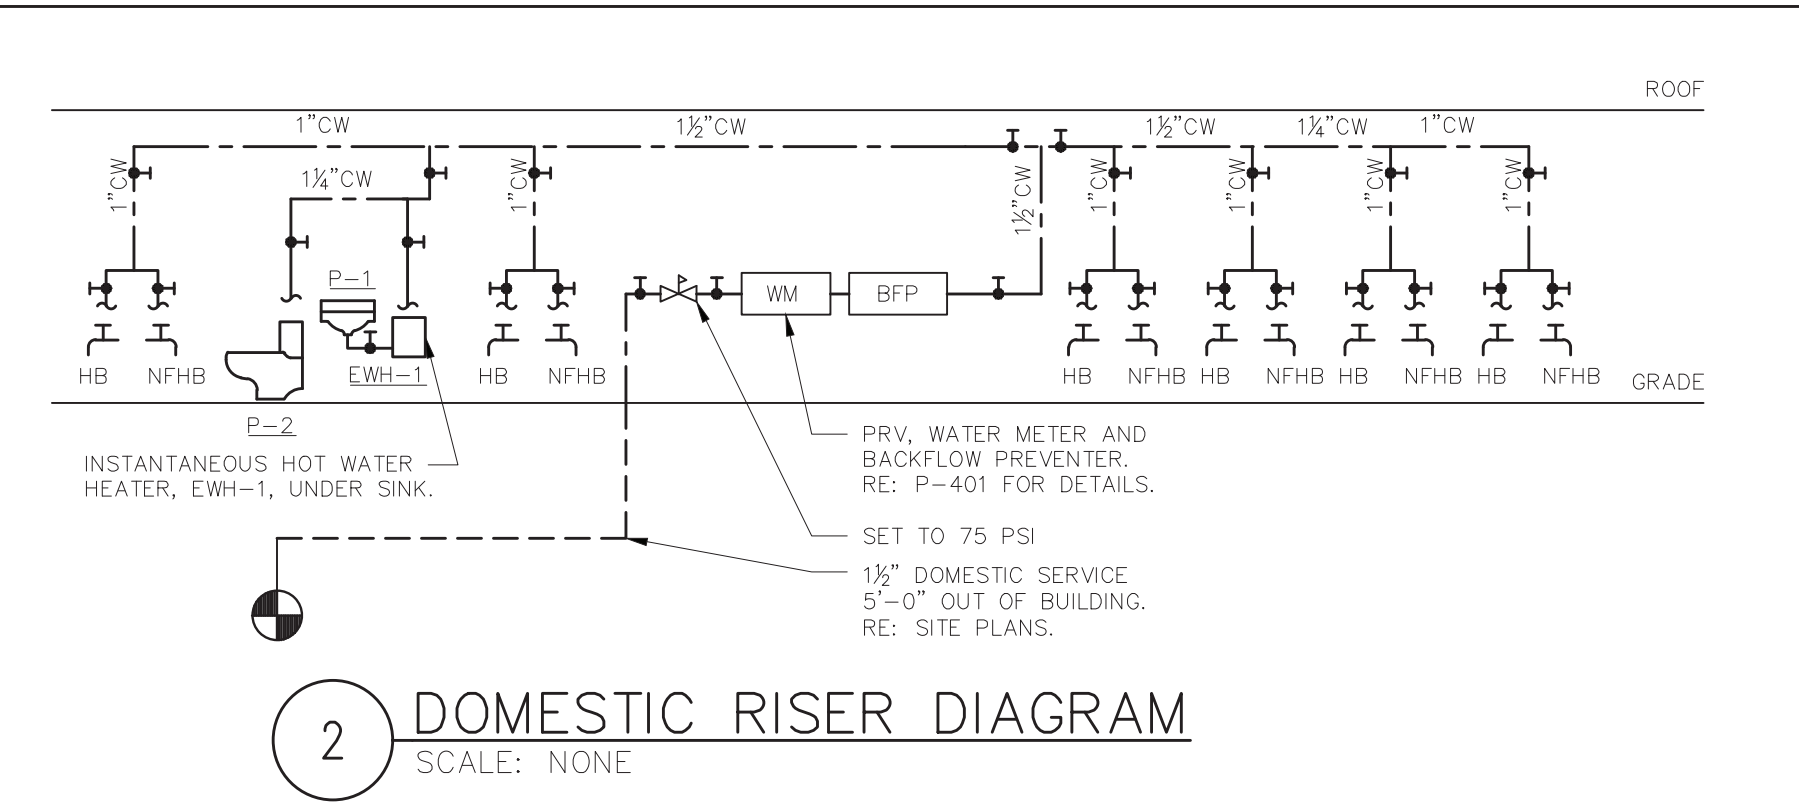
ROOF

1"CW

1½"CW

1½"CW

1¼"CW

1"CW

1"CW

1¼"CW

1"CW

1½"CW

1"CW

1"CW

1"CW

1"CW

P-1

WM

BFP

HB NFHB

P-2

EWH-1

HB NFHB

HB NFHB HB NFHB HB NFHB HB NFHB

GRADE

INSTANTANEOUS HOT WATER HEATER, EWH-1, UNDER SINK.

PRV, WATER METER AND BACKFLOW PREVENTER. RE: P-401 FOR DETAILS.

SET TO 75 PSI

1½" DOMESTIC SERVICE 5'-0" OUT OF BUILDING. RE: SITE PLANS.

2

DOMESTIC RISER DIAGRAM

SCALE: NONE